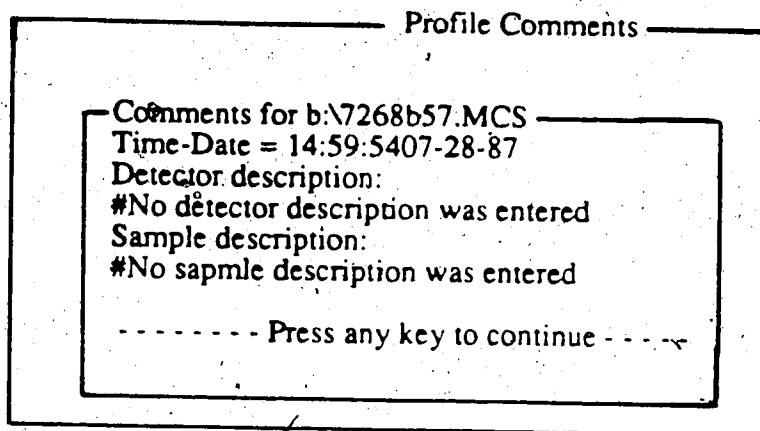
Profile Comments

Comments for b:\7268b57.MCS
Time-Date = 14:59:5407-28-87
Detector description:
#No detector description was entered
Sample description:
#No sapmle description was entered

- - - - - - - - Press any key to continue - - - -